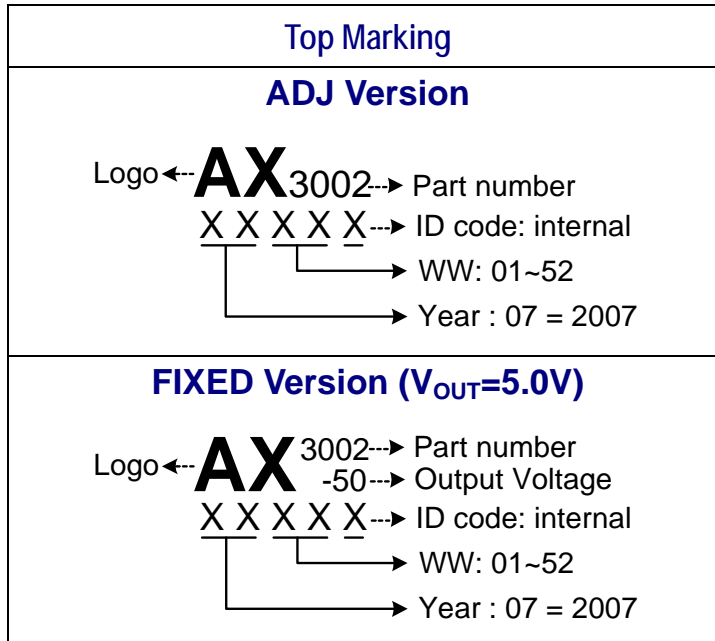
Top Marking

ADJ Version

Logo AX3002 Part number
X X X X X ID code: internal
WW: 01~52
Year : 07 = 2007

FIXED Version ($V_{OUT}$=5.0V)

Logo AX 3002 Part number
-50 Output Voltage
X X X X X ID code: internal
WW: 01~52
Year : 07 = 2007